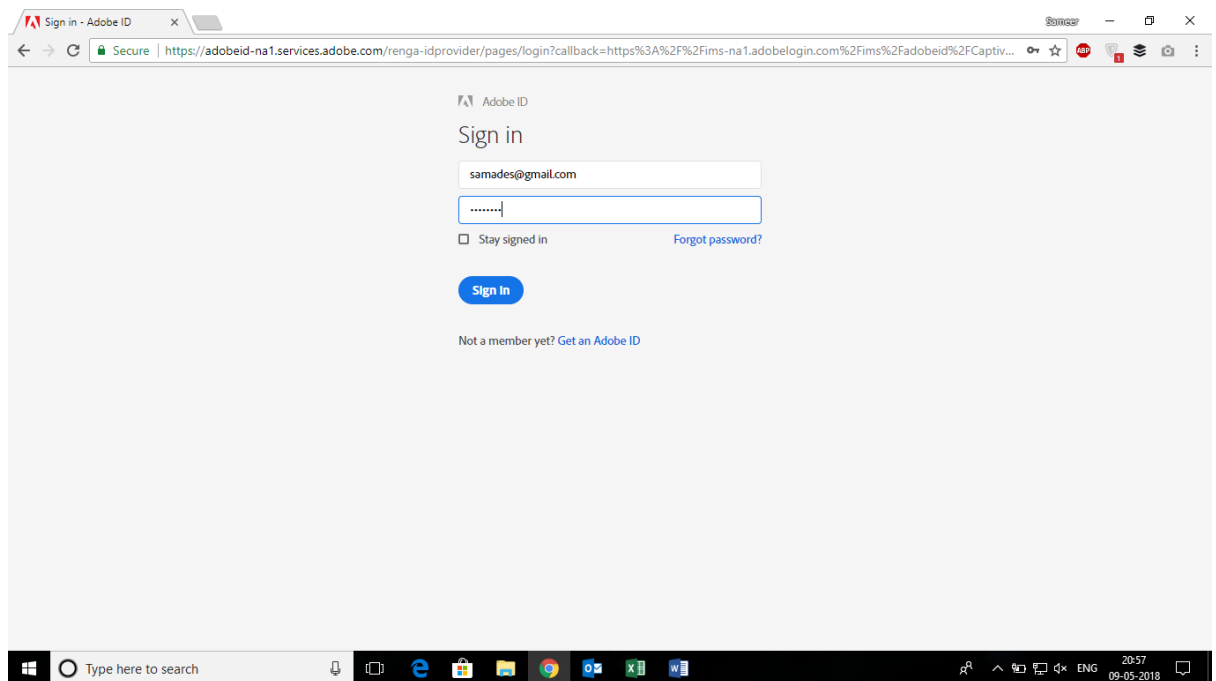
Sign in - Adobe ID ×

Sameer

Secure | https://adobeid-na1.services.adobe.com/renga-idprovider/pages/login?callback=https%3A%2F%2Fims-na1.adobelogin.com%2Fims%2Fadobeid%2FCaptiv...

ABP

1

Adobe ID

Sign in

samades@gmail.com

••••••••

Stay signed in

Forgot password?

Sign In

Not a member yet? Get an Adobe ID

Type here to search

ENG

20:57
09-05-2018